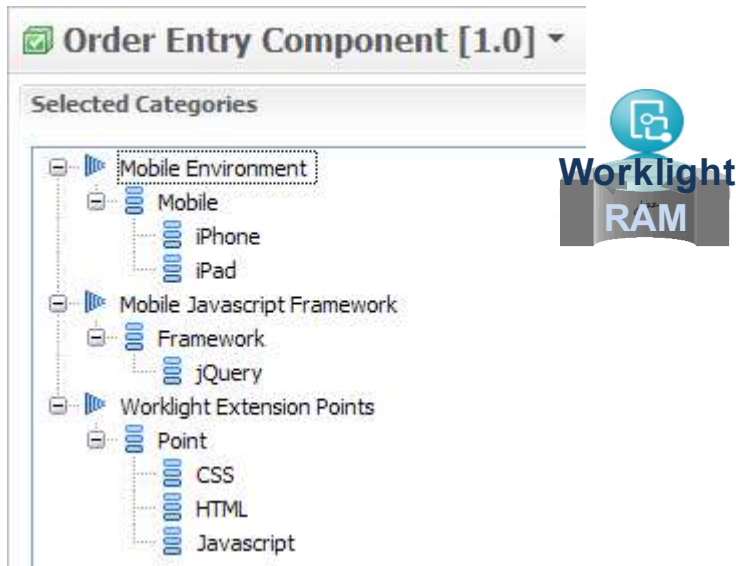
Order Entry Component [1.0]

Selected Categories

Mobile Environment
Mobile
iPhone
iPad
Mobile Javascript Framework
Framework
jQuery
Worklight Extension Points
Point
CSS
HTML
Javascript

Worklight
RAM